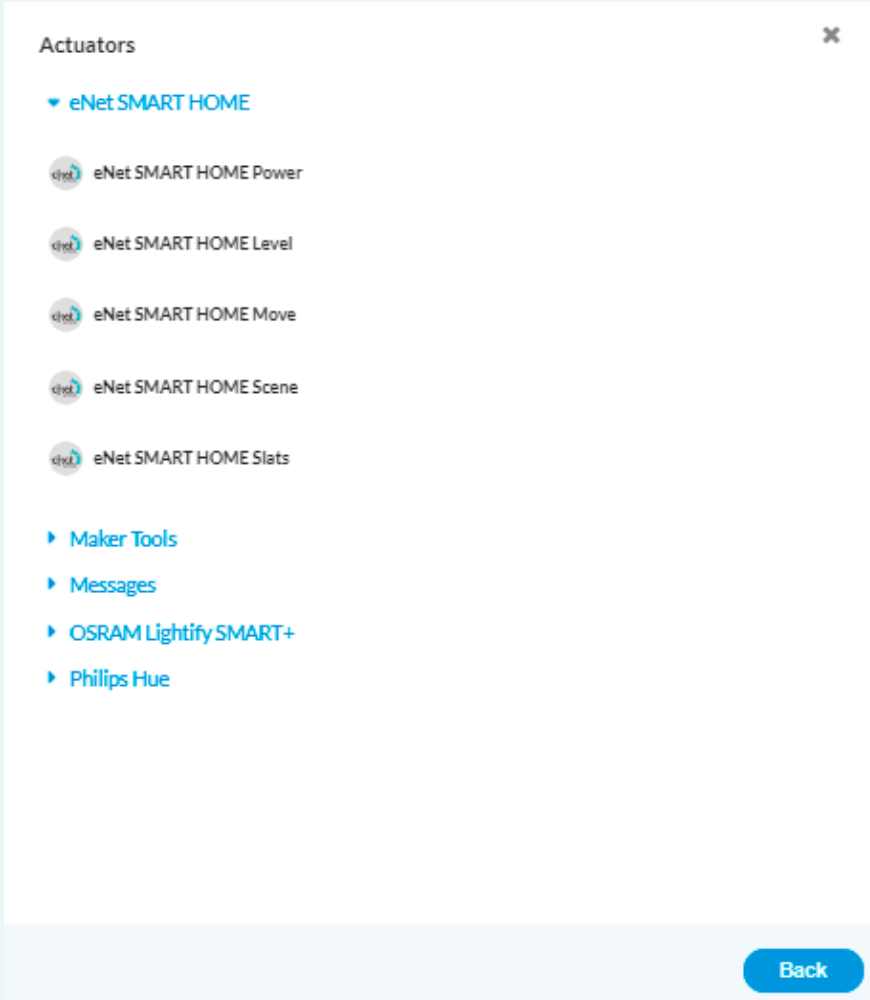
Actuators

×

eNet SMART HOME

eNet SMART HOME Power

eNet SMART HOME Level

eNet SMART HOME Move

eNet SMART HOME Scene

eNet SMART HOME Slats

Maker Tools

Messages

OSRAM Lightify SMART+

Philips Hue

Back